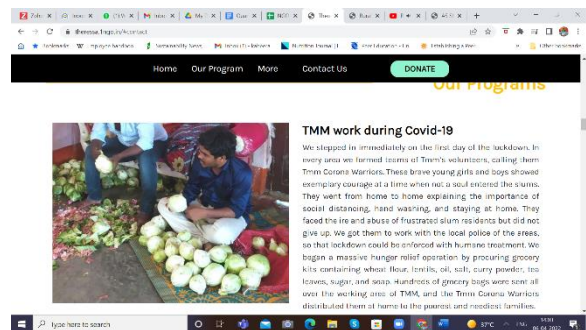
theressa.fnga.in/#contact

Home Our Program More Contact Us DONATE

Our Programs

TMM work during Covid-19

We stepped in immediately on the first day of the lockdown. In every area we formed teams of Tmm's volunteers, calling them Tmm Corona Warriors. These brave young girls and boys showed exemplary courage at a time when not a soul entered the slums. They went from home to home explaining the importance of social distancing, hand washing, and staying at home. They faced the ire and abuse of frustrated slum residents but did not give up. We got them to work with the local police of the areas, so that lockdown could be enforced with humane treatment. We began a massive hunger relief operation by procuring grocery kits containing wheat flour, lentils, oil, salt, curry powder, tea leaves, sugar, and soap. Hundreds of grocery bags were sent all over the working area of TMM, and the Tmm Corona Warriors distributed them at home to the poorest and neediest families.

Type here to search

37°C